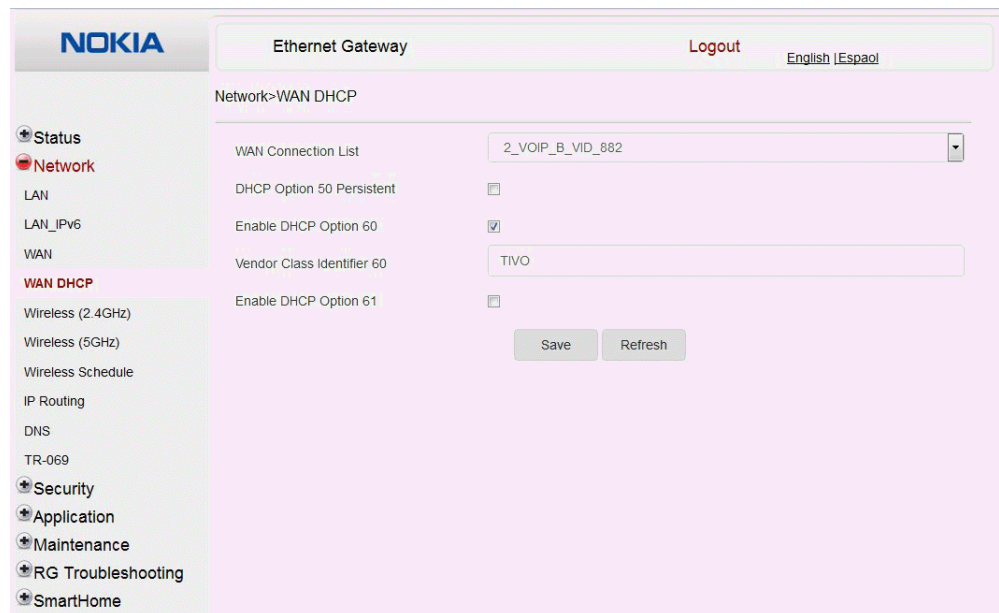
NOKIA

Ethernet Gateway

Logout

English |Espaol

Network>WAN DHCP

Status
Network
LAN
LAN_IPv6
WAN
WAN DHCP
Wireless (2.4GHz)
Wireless (5GHz)
Wireless Schedule
IP Routing
DNS
TR-069
Security
Application
Maintenance
RG Troubleshooting
SmartHome

WAN Connection List | 2_VOIP_B_VID_882

DHCP Option 50 Persistent

Enable DHCP Option 60

Vendor Class Identifier 60 | TIVO

Enable DHCP Option 61

Save

Refresh